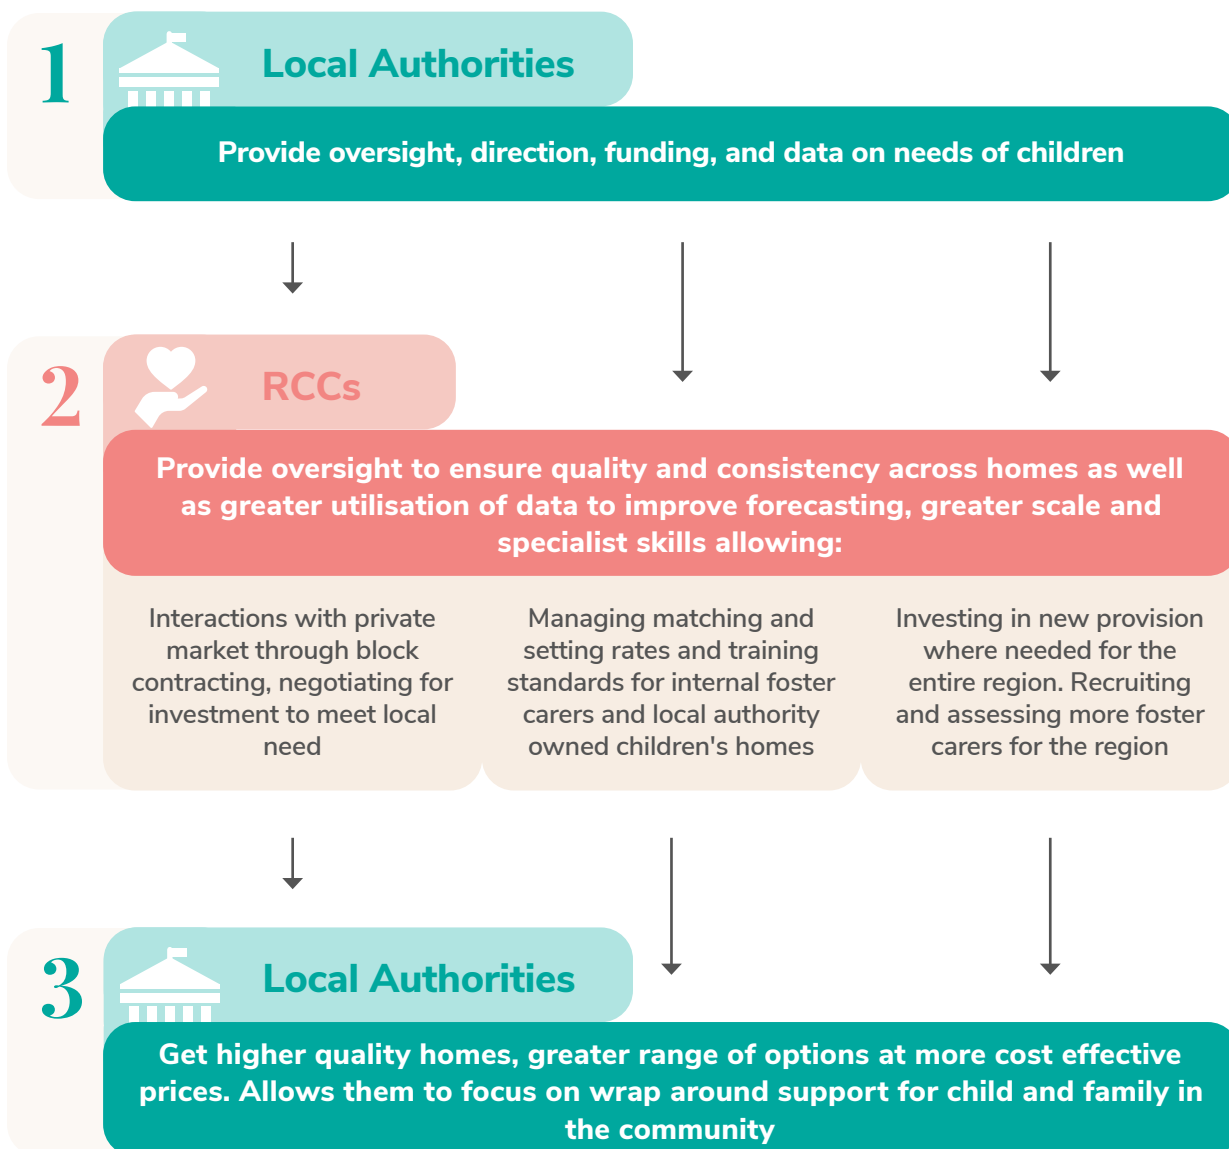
1

Local Authorities

Provide oversight, direction, funding, and data on needs of children

2

RCCs

Provide oversight to ensure quality and consistency across homes as well as greater utilisation of data to improve forecasting, greater scale and specialist skills allowing:

Interactions with private market through block contracting, negotiating for investment to meet local need

Managing matching and setting rates and training standards for internal foster carers and local authority owned children's homes

Investing in new provision where needed for the entire region. Recruiting and assessing more foster carers for the region

3

Local Authorities

Get higher quality homes, greater range of options at more cost effective prices. Allows them to focus on wrap around support for child and family in the community